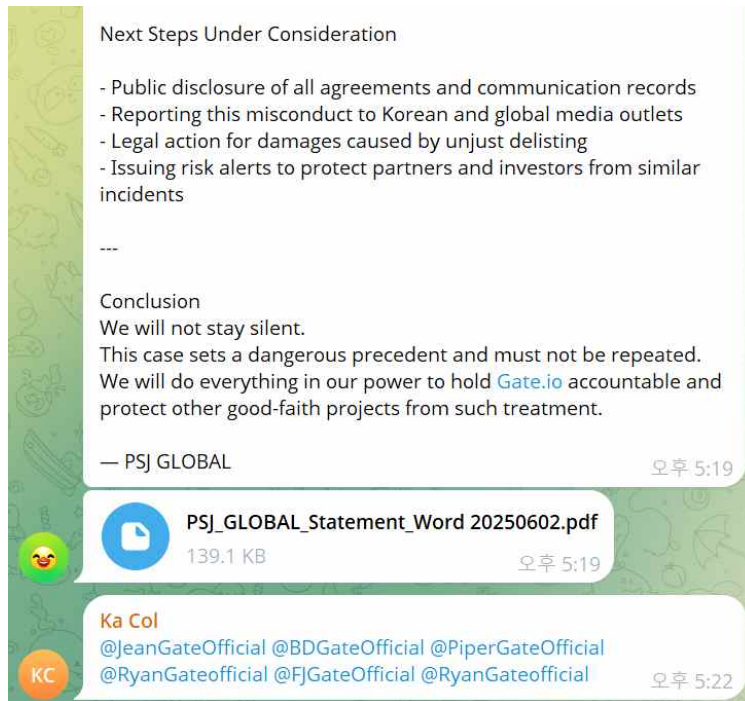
Next Steps Under Consideration

- Public disclosure of all agreements and communication records
- Reporting this misconduct to Korean and global media outlets
- Legal action for damages caused by unjust delisting
- Issuing risk alerts to protect partners and investors from similar incidents

---

Conclusion
We will not stay silent.
This case sets a dangerous precedent and must not be repeated.
We will do everything in our power to hold Gate.io accountable and protect other good-faith projects from such treatment.

— PSJ GLOBAL

오후 5:19

PSJ_GLOBAL_Statement_Word 20250602.pdf
139.1 KB
오후 5:19

KC
Ka Col
@JeanGateOfficial @BDGateOfficial @PiperGateOfficial @RyanGateofficial @FJGateOfficial @RyanGateofficial
오후 5:22